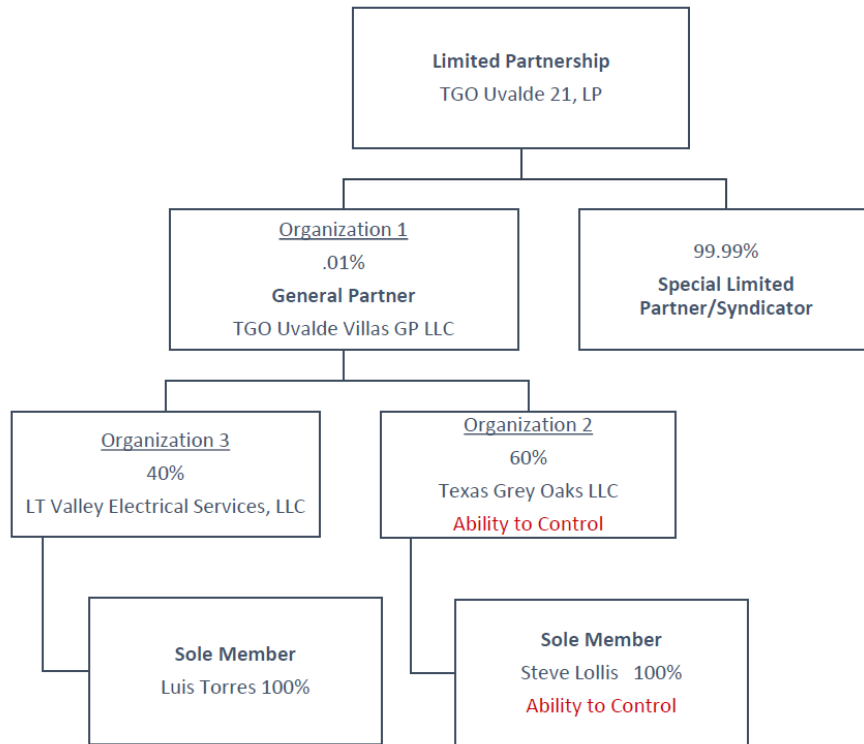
**Limited Partnership**
TGO Uvalde 21, LP

Organization 1
.01%
**General Partner**
TGO Uvalde Villas GP LLC

99.99%
**Special Limited Partner/Syndicator**

Organization 3
40%
LT Valley Electrical Services, LLC

Organization 2
60%
Texas Grey Oaks LLC
Ability to Control

**Sole Member**
Luis Torres 100%

**Sole Member**
Steve Lollis 100%
Ability to Control